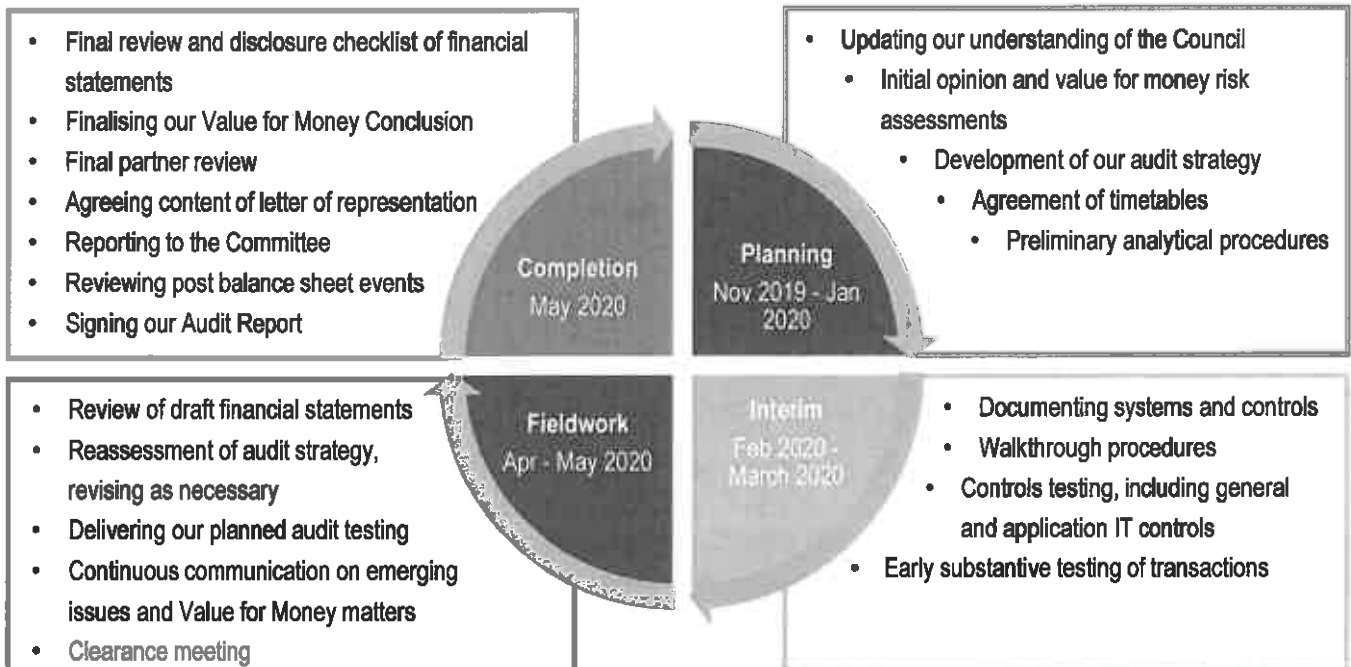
- Final review and disclosure checklist of financial statements
- Finalising our Value for Money Conclusion
- Final partner review
- Agreeing content of letter of representation
- Reporting to the Committee
- Reviewing post balance sheet events
- Signing our Audit Report

- Updating our understanding of the Council
- Initial opinion and value for money risk assessments
- Development of our audit strategy
- Agreement of timetables
- Preliminary analytical procedures

Completion
May 2020

Planning
Nov 2019 - Jan 2020

Fieldwork
Apr - May 2020

Interim
Feb 2020 - March 2020

- Review of draft financial statements
- Reassessment of audit strategy, revising as necessary
- Delivering our planned audit testing
- Continuous communication on emerging issues and Value for Money matters
- Clearance meeting

- Documenting systems and controls
- Walkthrough procedures
- Controls testing, including general and application IT controls
- Early substantive testing of transactions